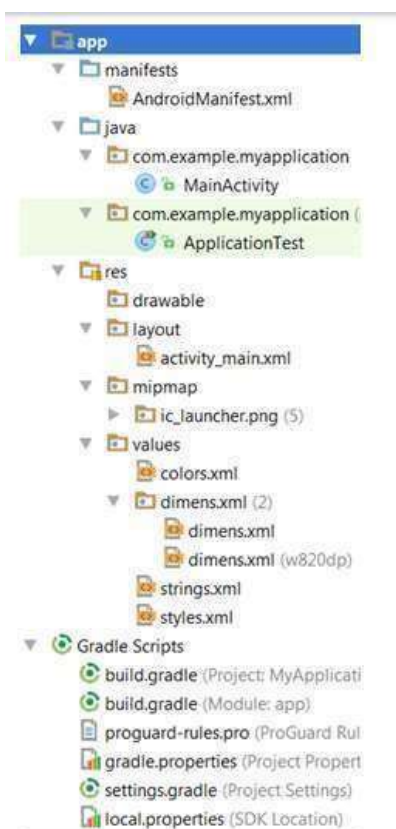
app
manifests
AndroidManifest.xml
java
com.example.myapplication
MainActivity
com.example.myapplication (
ApplicationTest
res
drawable
layout
activity_main.xml
mipmap
ic_launcher.png (5)
values
colors.xml
dimens.xml (2)
dimens.xml
dimens.xml (w820dp)
strings.xml
styles.xml
Gradle Scripts
build.gradle (Project: MyApplicati
build.gradle (Module: app)
proguard-rules.pro (ProGuard Rul
gradle.properties (Project Propert
settings.gradle (Project Settings)
local.properties (SDK Location)